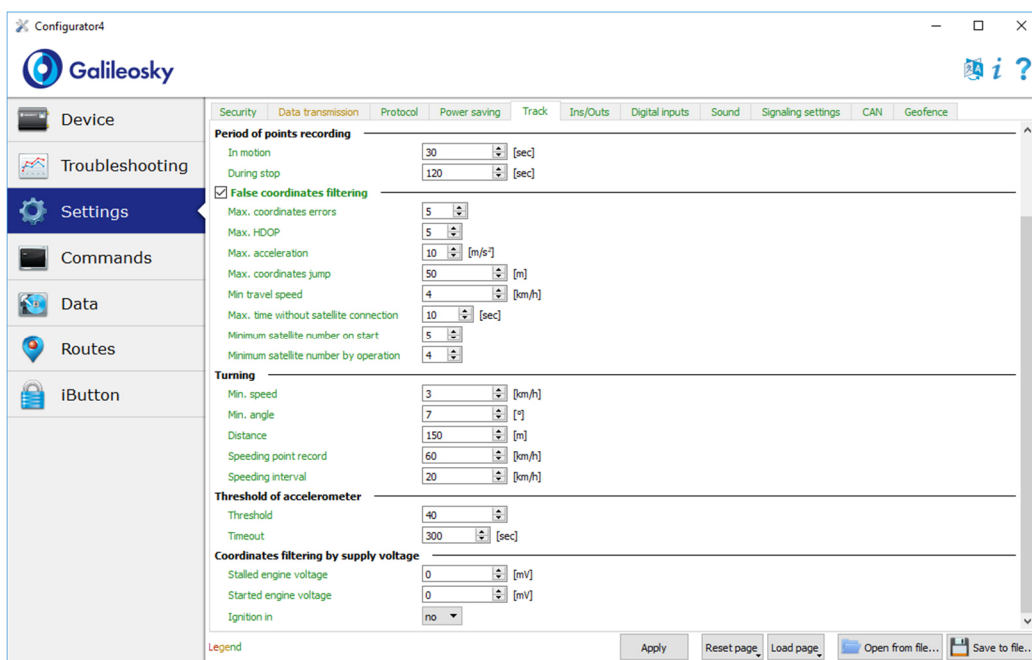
Configurator4

Galileosky

i ?

Device
Troubleshooting
Settings
Commands
Data
Routes
iButton

Security | Data transmission | Protocol | Power saving | Track | Ins/Outs | Digital inputs | Sound | Signaling settings | CAN | Geofence

Period of points recording
In motion 30 [sec]
During stop 120 [sec]

False coordinates filtering
Max. coordinates errors 5
Max. HDOP 5
Max. acceleration 10 [m/s²]
Max. coordinates jump 50 [m]
Min travel speed 4 [km/h]
Max. time without satellite connection 10 [sec]
Minimum satellite number on start 5
Minimum satellite number by operation 4

Turning
Min. speed 3 [km/h]
Min. angle 7 [°]
Distance 150 [m]
Speeding point record 60 [km/h]
Speeding interval 20 [km/h]

Threshold of accelerometer
Threshold 40
Timeout 300 [sec]

Coordinates filtering by supply voltage
Stalled engine voltage 0 [mV]
Started engine voltage 0 [mV]
Ignition in no

Legend

Apply | Reset page | Load page | Open from file... | Save to file...